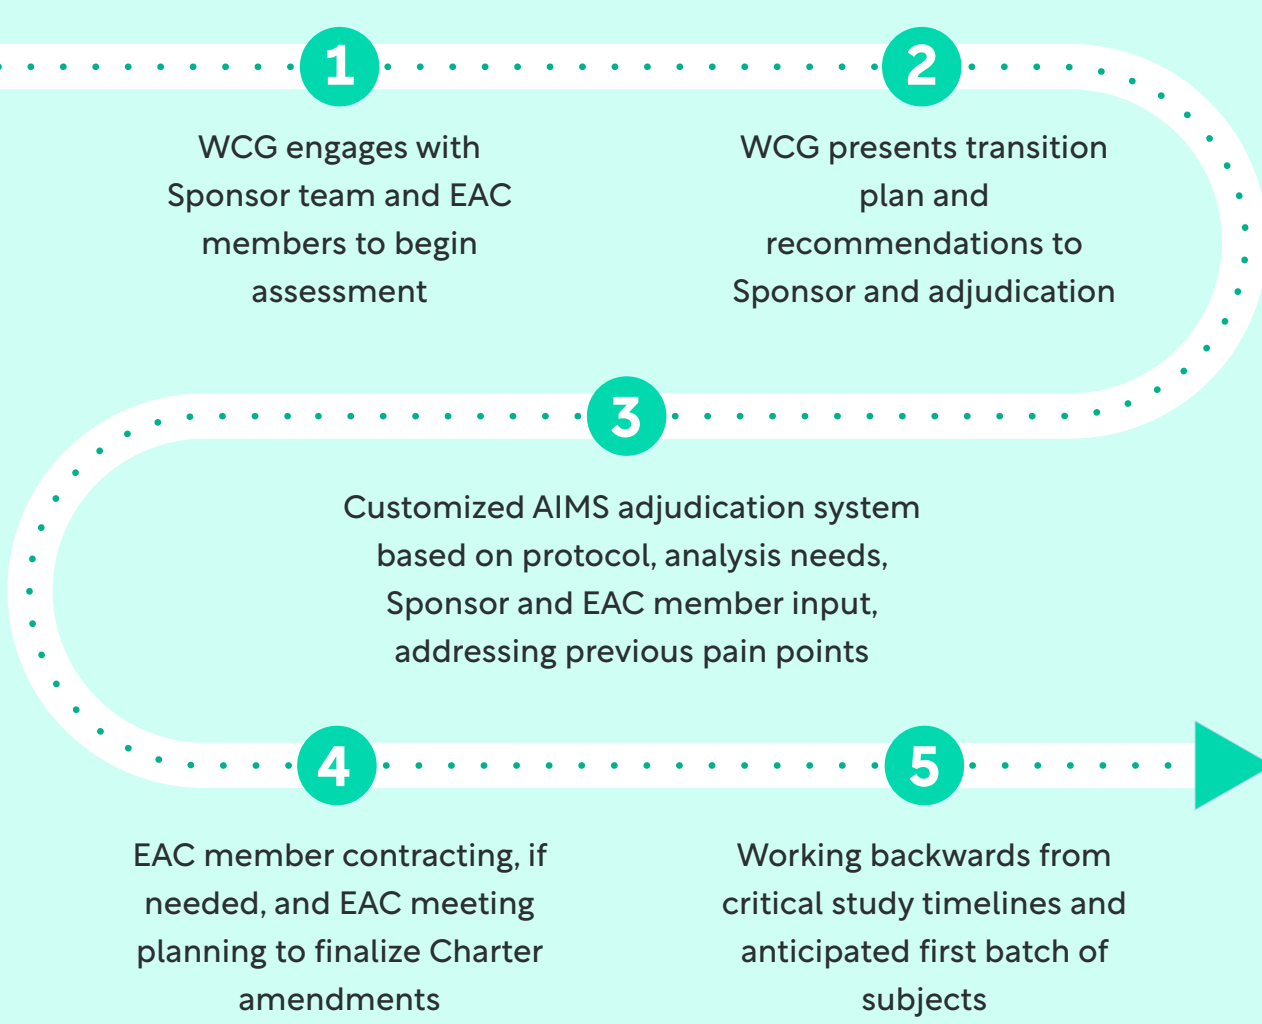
1

WCG engages with Sponsor team and EAC members to begin assessment

2

WCG presents transition plan and recommendations to Sponsor and adjudication

3

Customized AIMS adjudication system based on protocol, analysis needs, Sponsor and EAC member input, addressing previous pain points

4

EAC member contracting, if needed, and EAC meeting planning to finalize Charter amendments

5

Working backwards from critical study timelines and anticipated first batch of subjects